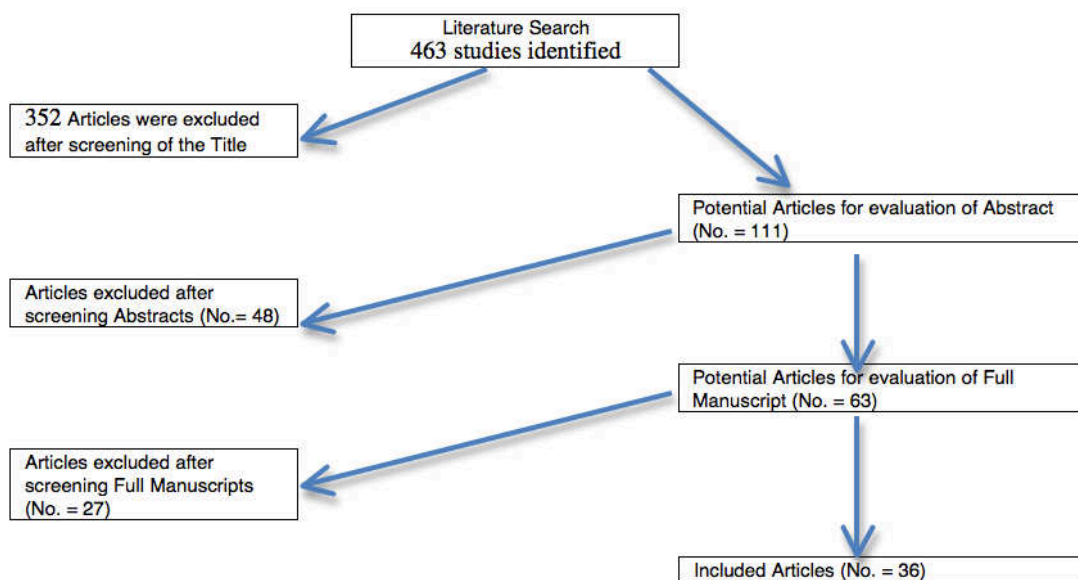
Literature Search
463 studies identified

352 Articles were excluded after screening of the Title

Potential Articles for evaluation of Abstract (No. = 111)

Articles excluded after screening Abstracts (No.= 48)

Potential Articles for evaluation of Full Manuscript (No. = 63)

Articles excluded after screening Full Manuscripts (No. = 27)

Included Articles (No. = 36)